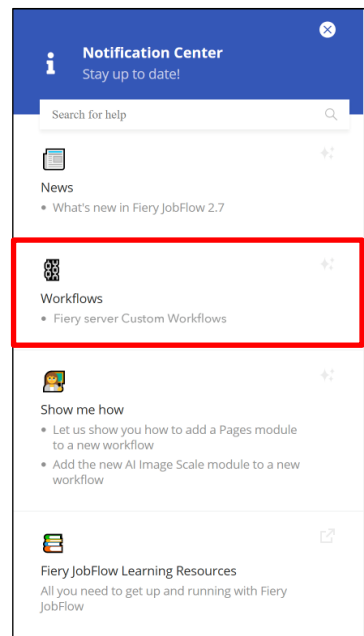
Notification Center
Stay up to date!

Search for help

News
• What's new in Fiery JobFlow 2.7

Workflows
• Fiery server Custom Workflows

Show me how
• Let us show you how to add a Pages module to a new workflow
• Add the new AI Image Scale module to a new workflow

Fiery JobFlow Learning Resources
All you need to get up and running with Fiery JobFlow